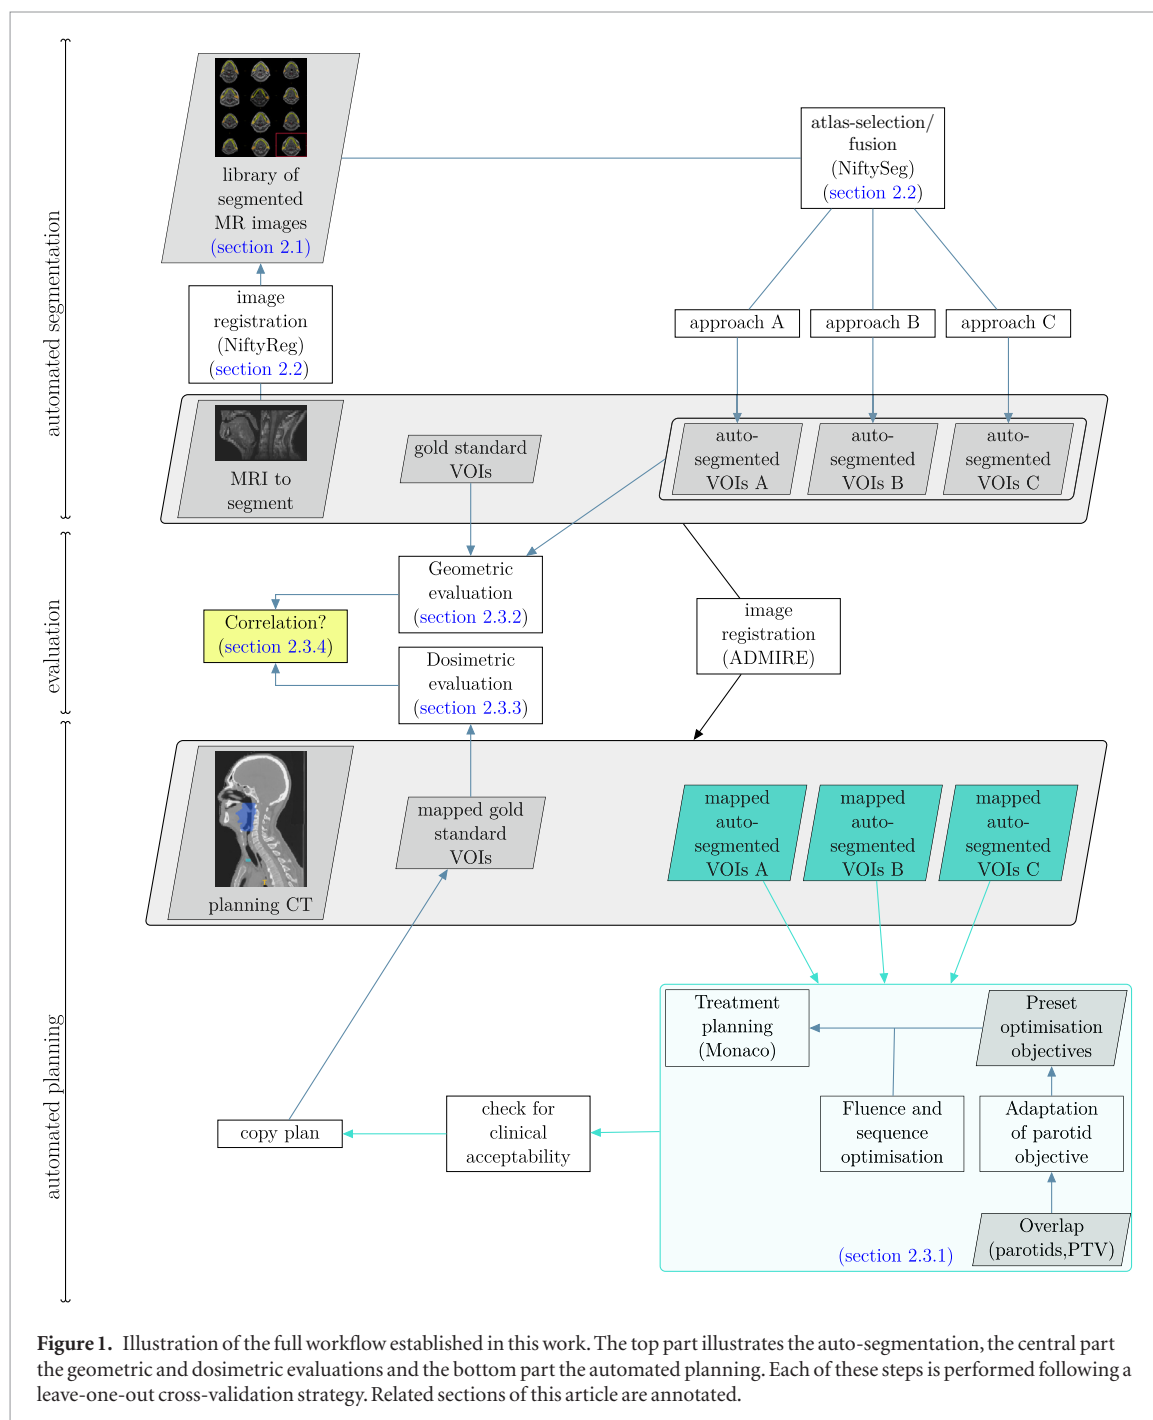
automated segmentation

library of segmented MR images (section 2.1)

atlas-selection/ fusion (NiftySeg) (section 2.2)

image registration (NiftyReg) (section 2.2)

approach A

approach B

approach C

MRI to segment

gold standard VOIs

auto-segmented VOIs A

auto-segmented VOIs B

auto-segmented VOIs C

evaluation

Geometric evaluation (section 2.3.2)

Correlation? (section 2.3.4)

Dosimetric evaluation (section 2.3.3)

image registration (ADMIRE)

automated planning

planning CT

mapped gold standard VOIs

mapped auto-segmented VOIs A

mapped auto-segmented VOIs B

mapped auto-segmented VOIs C

Treatment planning (Monaco)

Preset optimisation objectives

Fluence and sequence optimisation

Adaptation of parotid objective

Overlap (parotids,PTV)

(section 2.3.1)

copy plan

check for clinical acceptability

**Figure 1.** Illustration of the full workflow established in this work. The top part illustrates the auto-segmentation, the central part the geometric and dosimetric evaluations and the bottom part the automated planning. Each of these steps is performed following a leave-one-out cross-validation strategy. Related sections of this article are annotated.